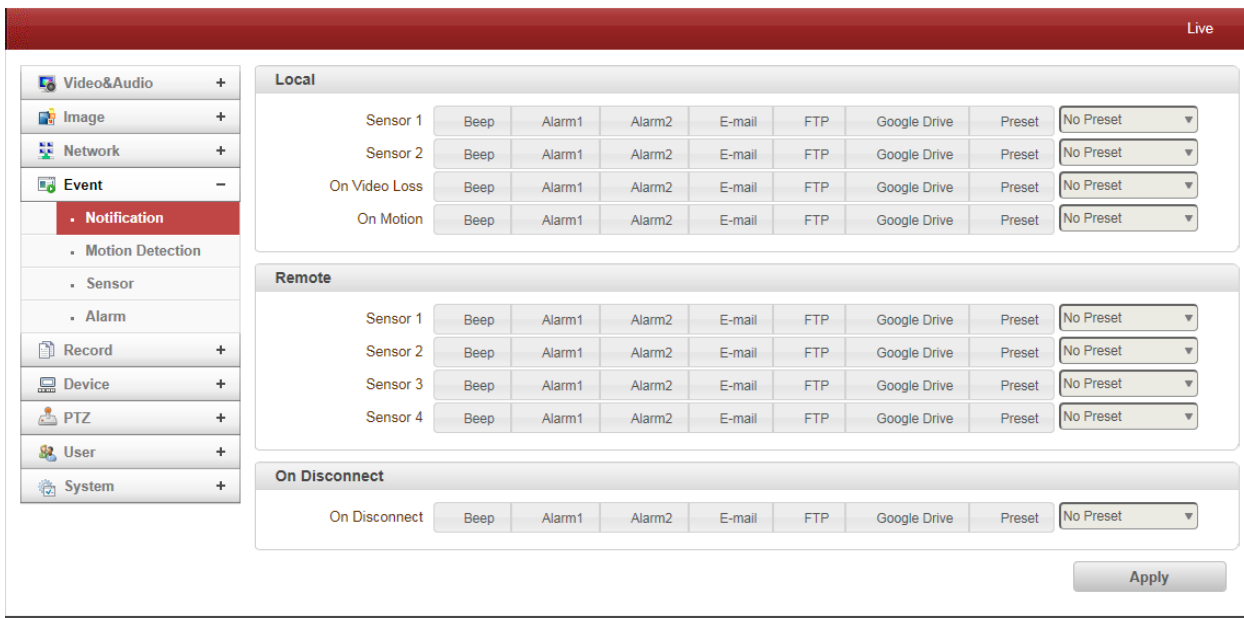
Live

Video&Audio +
Image +
Network +
Event −
• Notification
• Motion Detection
• Sensor
• Alarm
Record +
Device +
PTZ +
User +
System +

Local

| | | | | | | | | |
|---|---|---|---|---|---|---|---|---|
| Sensor 1 | Beep | Alarm1 | Alarm2 | E-mail | FTP | Google Drive | Preset | No Preset |
| Sensor 2 | Beep | Alarm1 | Alarm2 | E-mail | FTP | Google Drive | Preset | No Preset |
| On Video Loss | Beep | Alarm1 | Alarm2 | E-mail | FTP | Google Drive | Preset | No Preset |
| On Motion | Beep | Alarm1 | Alarm2 | E-mail | FTP | Google Drive | Preset | No Preset |

Remote

| | | | | | | | | |
|---|---|---|---|---|---|---|---|---|
| Sensor 1 | Beep | Alarm1 | Alarm2 | E-mail | FTP | Google Drive | Preset | No Preset |
| Sensor 2 | Beep | Alarm1 | Alarm2 | E-mail | FTP | Google Drive | Preset | No Preset |
| Sensor 3 | Beep | Alarm1 | Alarm2 | E-mail | FTP | Google Drive | Preset | No Preset |
| Sensor 4 | Beep | Alarm1 | Alarm2 | E-mail | FTP | Google Drive | Preset | No Preset |

On Disconnect

| | | | | | | | | |
|---|---|---|---|---|---|---|---|---|
| On Disconnect | Beep | Alarm1 | Alarm2 | E-mail | FTP | Google Drive | Preset | No Preset |

Apply